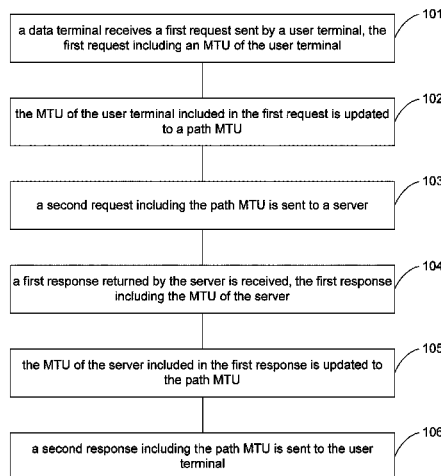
a data terminal receives a first request sent by a user terminal, the first request including an MTU of the user terminal

101

the MTU of the user terminal included in the first request is updated to a path MTU

102

a second request including the path MTU is sent to a server

103

a first response returned by the server is received, the first response including the MTU of the server

104

the MTU of the server included in the first response is updated to the path MTU

105

a second response including the path MTU is sent to the user terminal

106